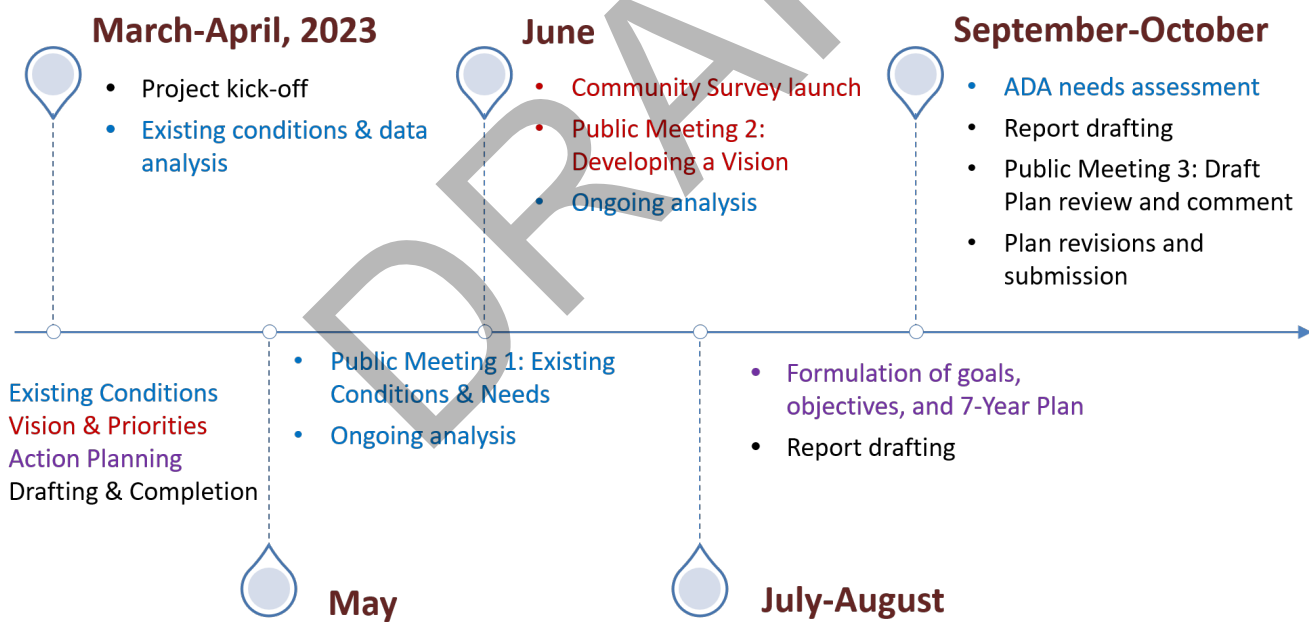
March-April, 2023

- Project kick-off
- Existing conditions & data analysis

June

- Community Survey launch
- Public Meeting 2: Developing a Vision
- Ongoing analysis

September-October

- ADA needs assessment
- Report drafting
- Public Meeting 3: Draft Plan review and comment
- Plan revisions and submission

DRAFT

Existing Conditions
Vision & Priorities
Action Planning
Drafting & Completion

- Public Meeting 1: Existing Conditions & Needs
- Ongoing analysis

May

- Formulation of goals, objectives, and 7-Year Plan
- Report drafting

July-August